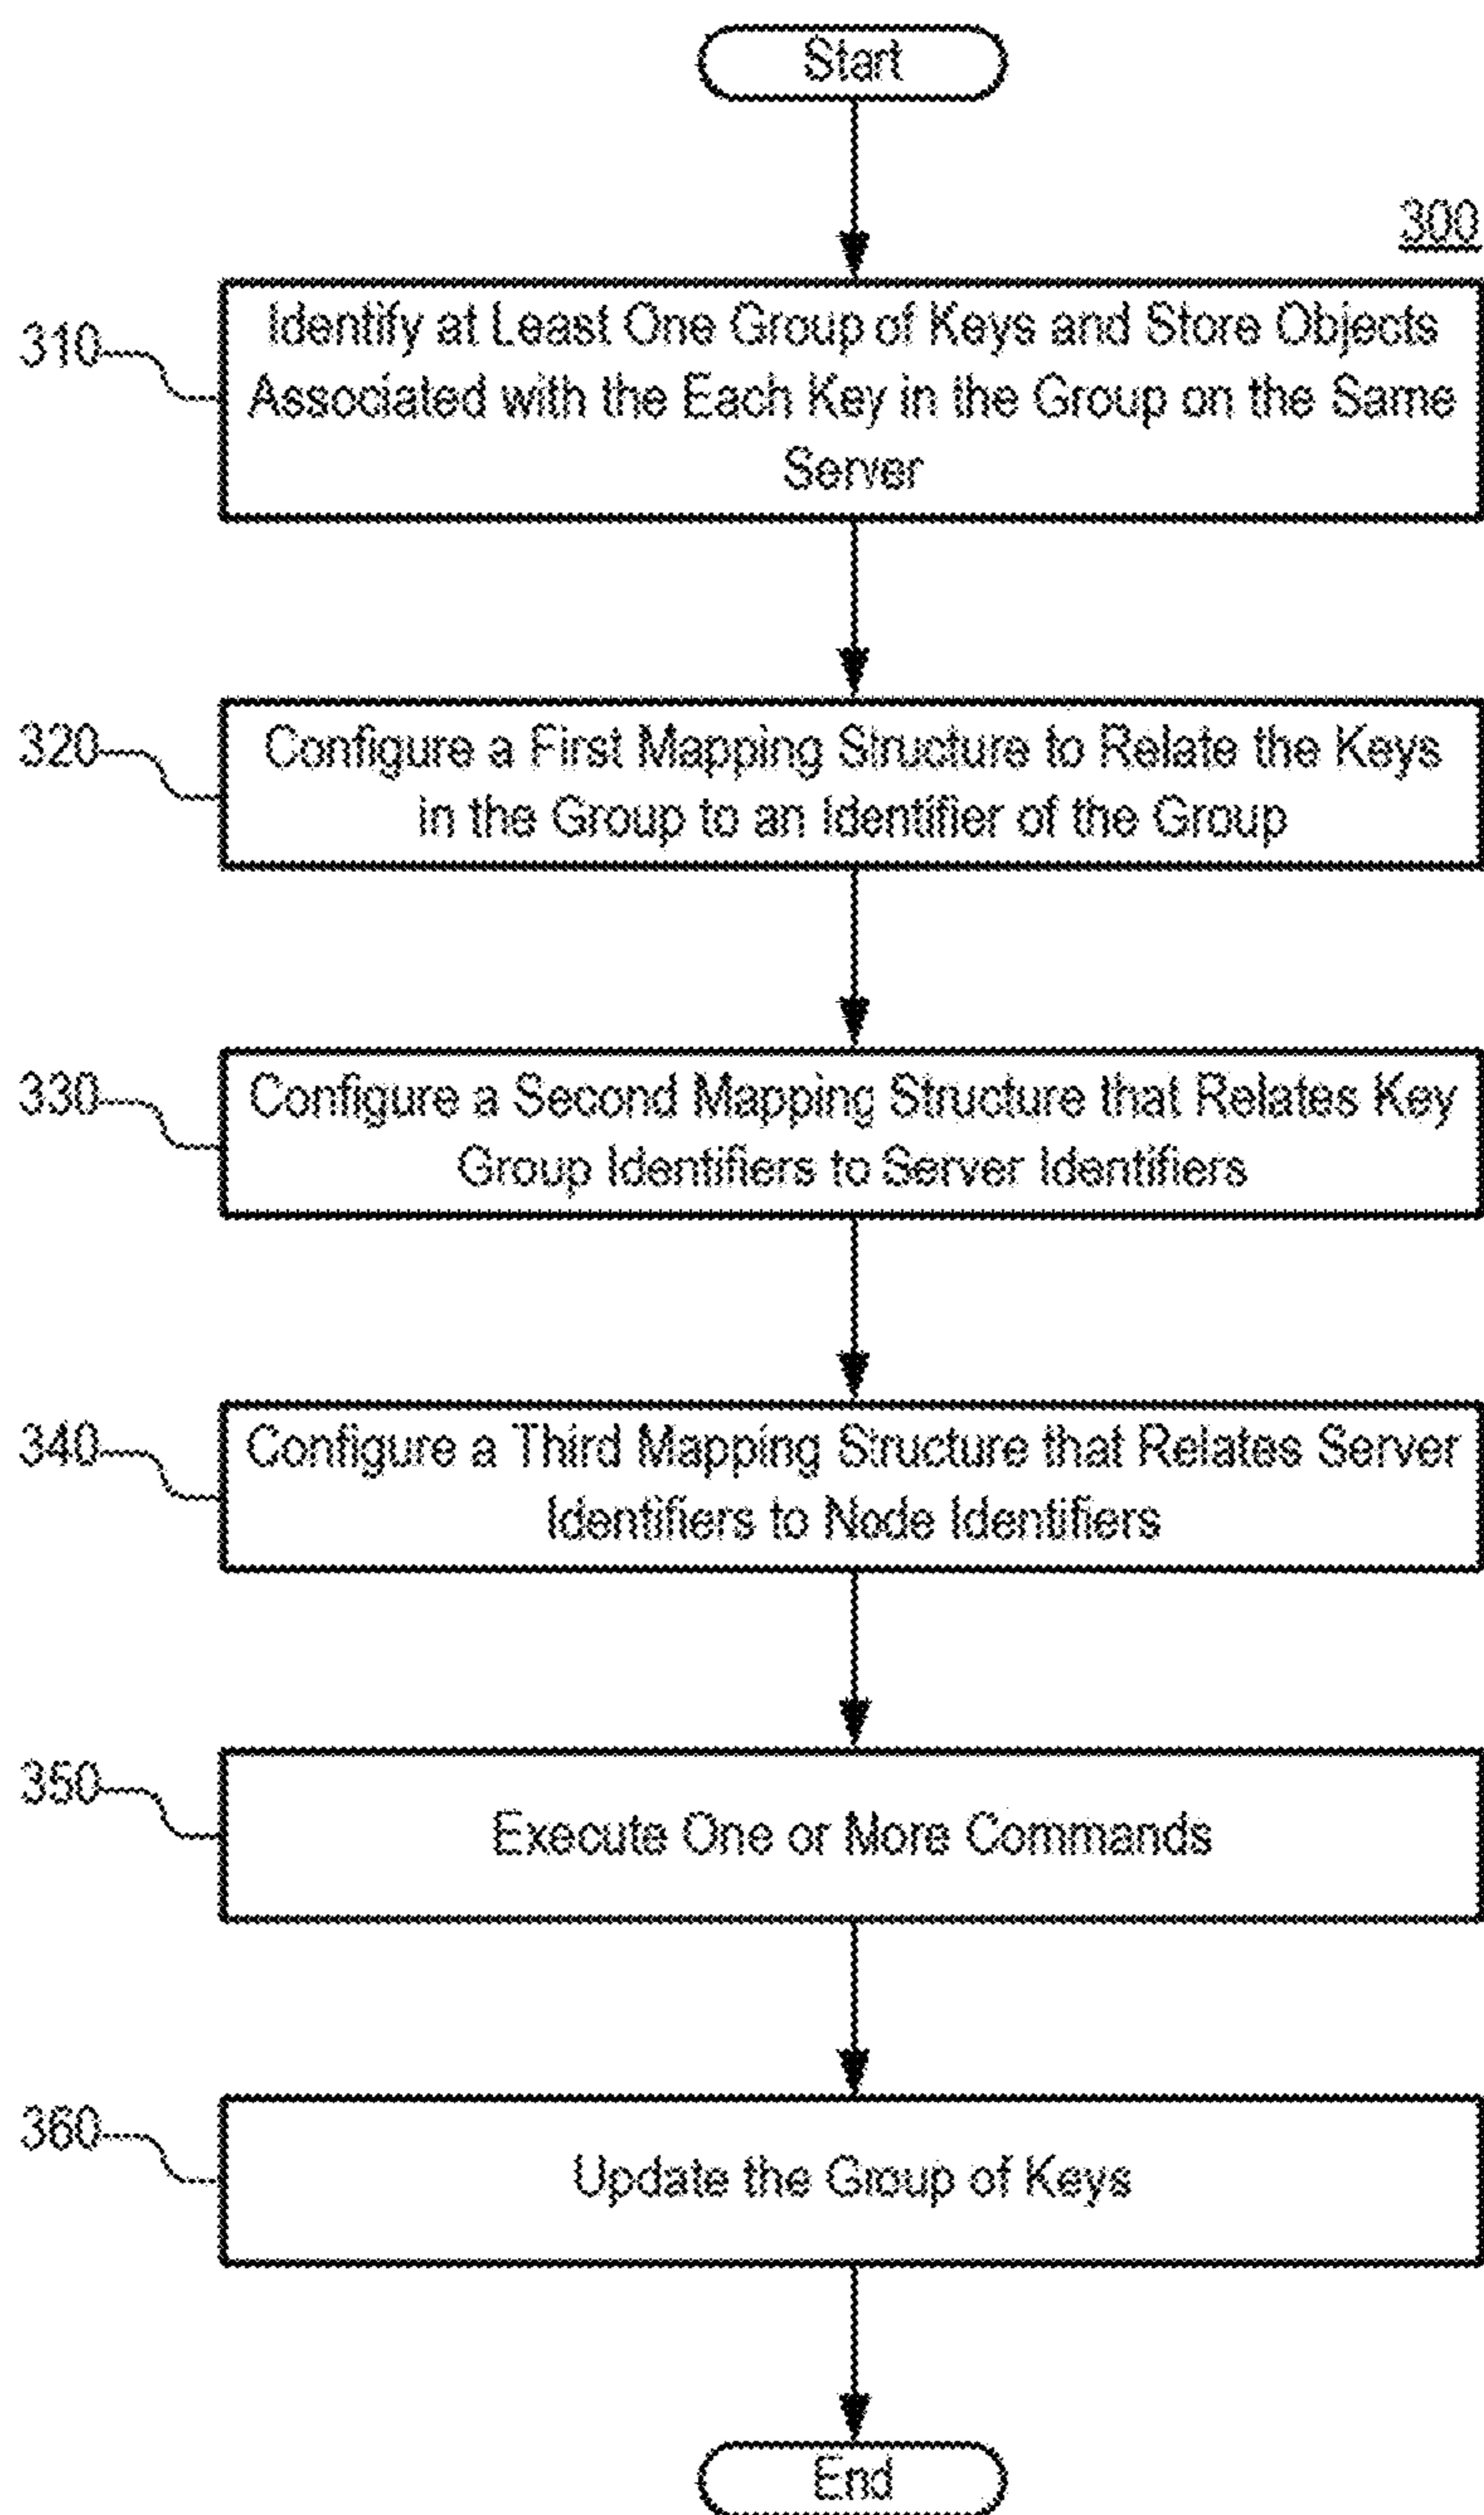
Start

300

310

Identify at Least One Group of Keys and Store Objects Associated with the Each Key in the Group on the Same Server

320

Configure a First Mapping Structure to Relate the Keys in the Group to an Identifier of the Group

330

Configure a Second Mapping Structure that Relates Key Group Identifiers to Server Identifiers

340

Configure a Third Mapping Structure that Relates Server Identifiers to Node Identifiers

350

Execute One or More Commands

360

Update the Group of Keys

End